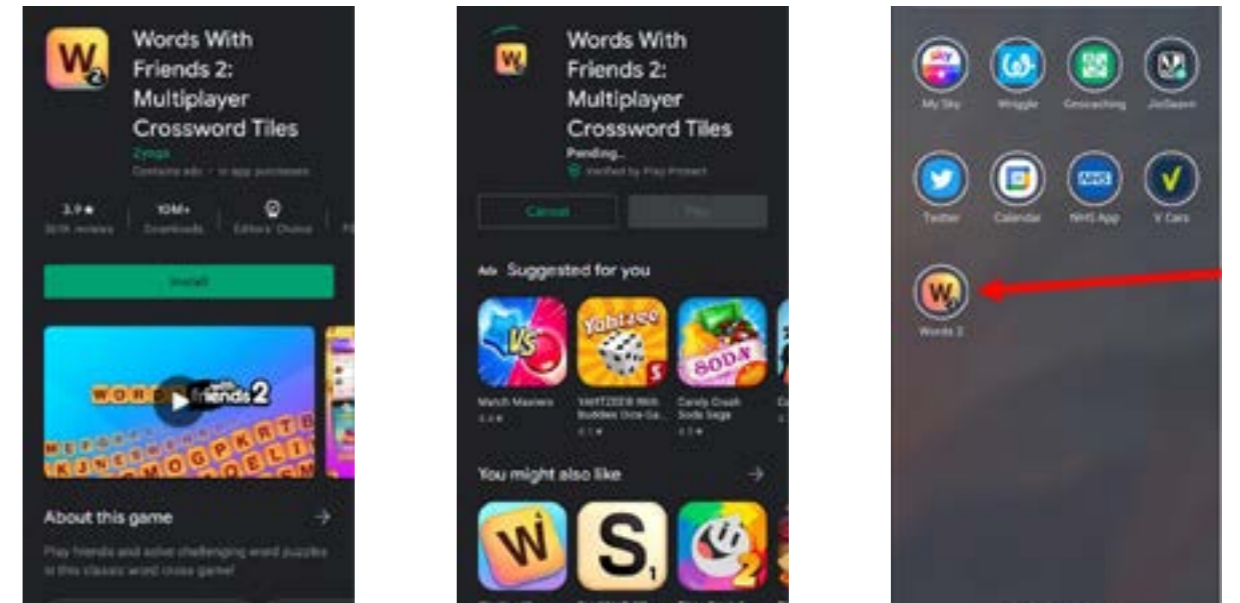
Words With Friends 2: Multiplayer Crossword Tiles

Zynga

Contains ads · In-app purchases

3.9★

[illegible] reviews

10M+

Downloads

Editors' Choice

Install

WORDS with friends 2

About this game

Play friends and solve challenging word puzzles in this classic word cross game!

Words With Friends 2: Multiplayer Crossword Tiles

Pending...

Verified by Play Protect

Cancel

Play

Ads Suggested for you

Match Masters

4.4★

YAHTZEE® With Buddies Dice Ga...

4.1★

Candy Crush Soda Saga

4.3★

You might also like

My Sky

Wriggle

Geocaching

JioSaavn

Twitter

Calendar

NHS App

V Cars

Words 2